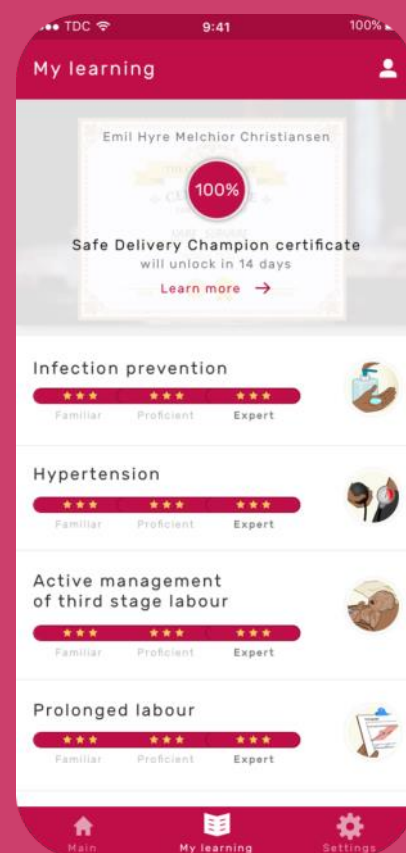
TDC 9:41 100%

My learning

Emil Hyre Melchior Christiansen

100%

Safe Delivery Champion certificate
will unlock in 14 days

Learn more →

Infection prevention
★★★ ★★★ ★★★
Familiar Proficient Expert

Hypertension
★★★ ★★★ ★★★
Familiar Proficient Expert

Active management of third stage labour
★★★ ★★★ ★★★
Familiar Proficient Expert

Prolonged labour
★★★ ★★★ ★★★
Familiar Proficient Expert

Main My learning Settings